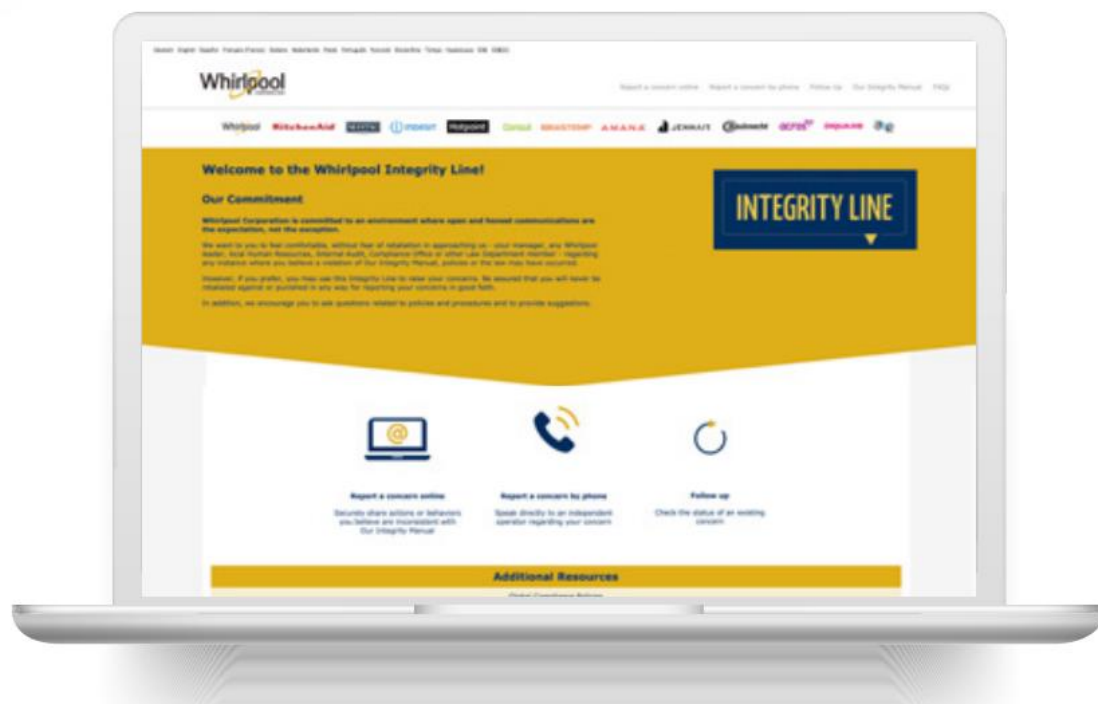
Deutsch English Español Français (France) Italiano Nederlands Polski Português Pусский Slovenčina Türkçe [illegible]

Whirlpool

Report a concern online Report a concern by phone Follow Up Our Integrity Manual FAQs

Whirlpool KitchenAid MAYTAG indesit Hotpoint Consul BRASTEMP AMANA JENN-AIR Bauknecht acros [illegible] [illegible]

Welcome to the Whirlpool Integrity Line!

Our Commitment

Whirlpool Corporation is committed to an environment where open and honest communications are the expectation, not the exception.

We want you to feel comfortable, without fear of retaliation in approaching us - your manager, any Whirlpool leader, local Human Resources, Internal Audit, Compliance Office or other Law Department member - regarding any instance where you believe a violation of Our Integrity Manual, policies or the law may have occurred.

However, if you prefer, you may use this Integrity Line to raise your concerns. Be assured that you will never be retaliated against or punished in any way for reporting your concerns in good faith.

In addition, we encourage you to ask questions related to policies and procedures and to provide suggestions.

INTEGRITY LINE

Report a concern online
Securely share actions or behaviors you believe are inconsistent with Our Integrity Manual

Report a concern by phone
Speak directly to an independent operator regarding your concern

Follow up
Check the status of an existing concern

Additional Resources

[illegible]